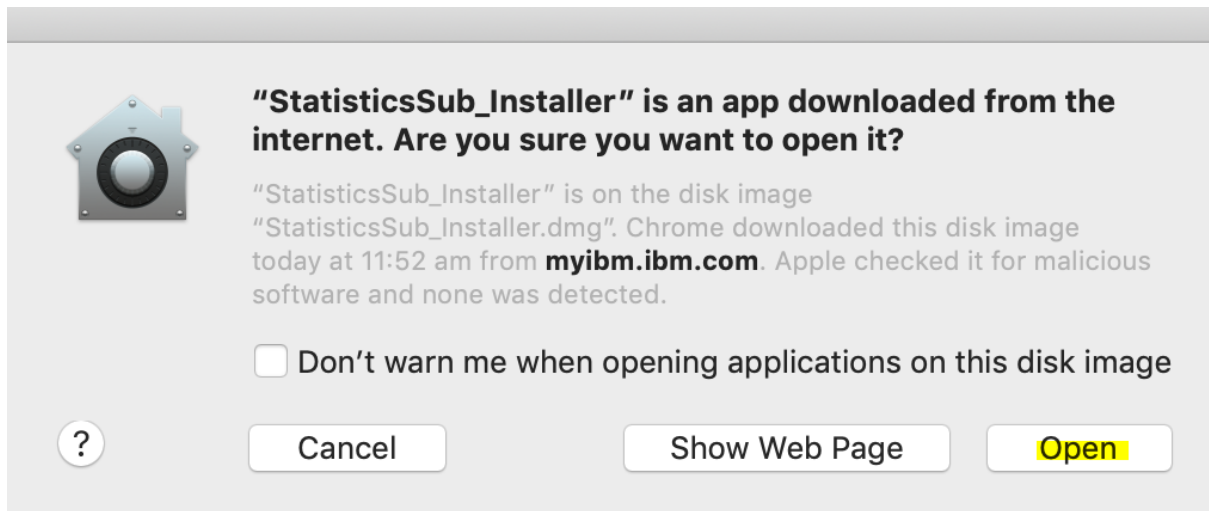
“StatisticsSub_Installer” is an app downloaded from the internet. Are you sure you want to open it?

“StatisticsSub_Installer” is on the disk image “StatisticsSub_Installer.dmg”. Chrome downloaded this disk image today at 11:52 am from myibm.ibm.com. Apple checked it for malicious software and none was detected.

Don’t warn me when opening applications on this disk image

?

Cancel

Show Web Page

Open